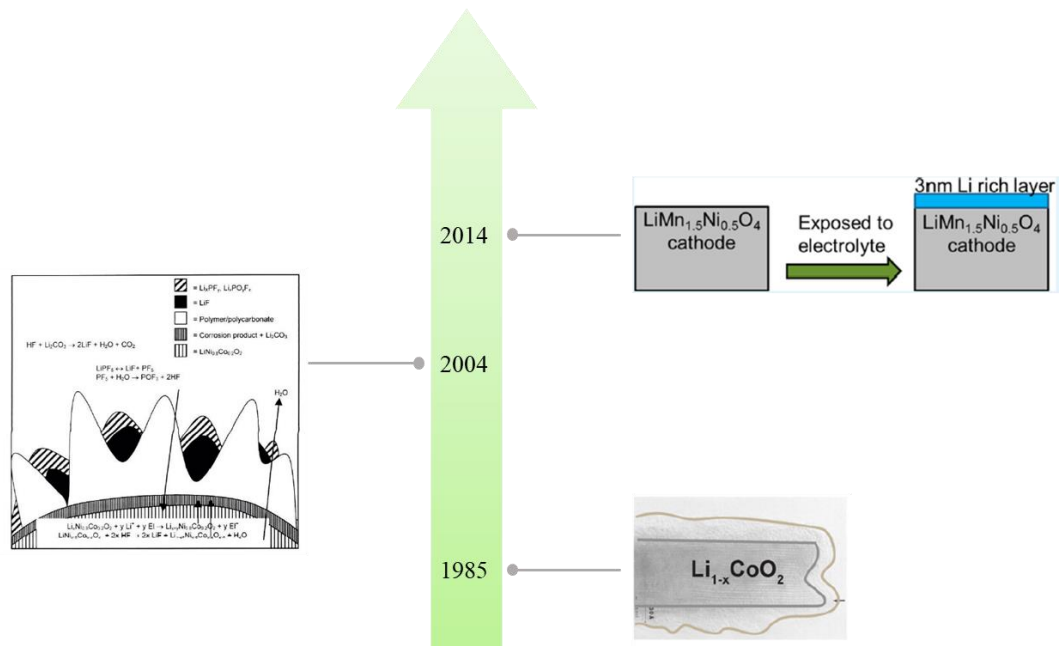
3nm Li rich layer

$LiMn_{1.5}Ni_{0.5}O_4$ cathode

Exposed to electrolyte

$LiMn_{1.5}Ni_{0.5}O_4$ cathode

2014

= $Li_xPF_y$, $Li_xPO_yF_z$

= LiF

= Polymer/polycarbonate

= Corrosion product + $Li_2CO_3$

= $LiNi_{0.8}Co_{0.2}O_2$

$HF + Li_2CO_3 \rightarrow 2LiF + H_2O + CO_2$

$LiPF_6 \leftrightarrow LiF + PF_5$

$PF_5 + H_2O \rightarrow POF_3 + 2HF$

$H_2O$

2004

$Li_xNi_{0.8}Co_{0.2}O_2 + y\ Li^+ + y\ El \rightarrow Li_{x+y}Ni_{0.8}Co_{0.2}O_2 + y\ El^+$

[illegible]

1985

$Li_{1-x}CoO_2$